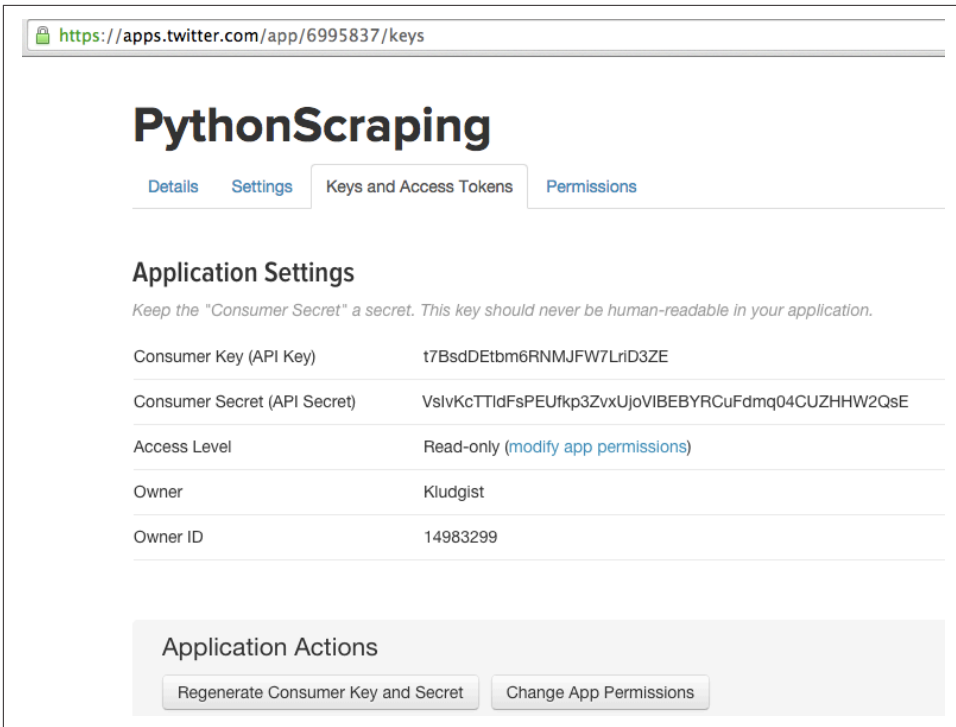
https://apps.twitter.com/app/6995837/keys

PythonScraping

Details Settings Keys and Access Tokens Permissions

Application Settings

Keep the "Consumer Secret" a secret. This key should never be human-readable in your application.

| | |
|---|---|
| Consumer Key (API Key) | t7BsdDEtbm6RNMJFW7LrlD3ZE |
| Consumer Secret (API Secret) | VslvKcTTldFsPEUfkp3ZvxUjoVIBEBYRCuFdmq04CUZHHW2QsE |
| Access Level | Read-only (modify app permissions) |
| Owner | Kludgist |
| Owner ID | 14983299 |

Application Actions

Regenerate Consumer Key and Secret Change App Permissions